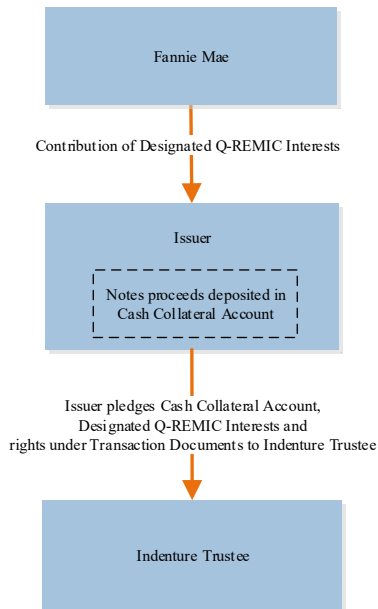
Fannie Mae

Contribution of Designated Q-REMIC Interests

Issuer

Notes proceeds deposited in Cash Collateral Account

Issuer pledges Cash Collateral Account, Designated Q-REMIC Interests and rights under Transaction Documents to Indenture Trustee

Indenture Trustee